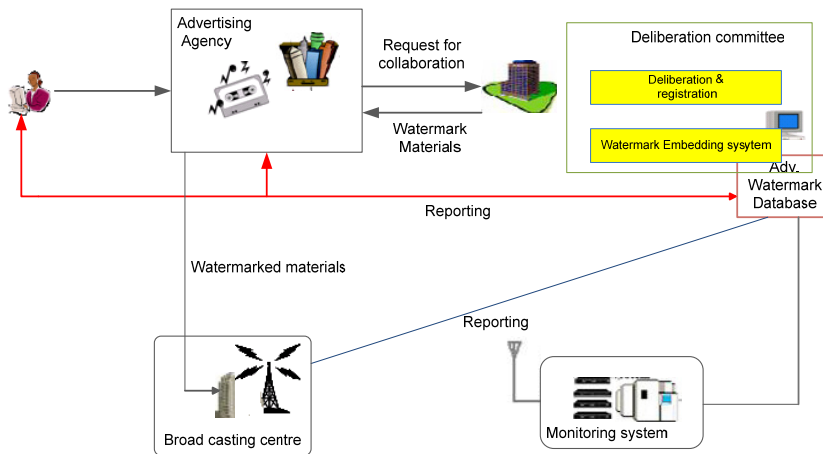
Advertising Agency

Request for collaboration

Watermark Materials

Deliberation committee

Deliberation & registration

Watermark Embedding sysytem

Adv. Watermark Database

Reporting

Watermarked materials

Reporting

Broad casting centre

Monitoring system